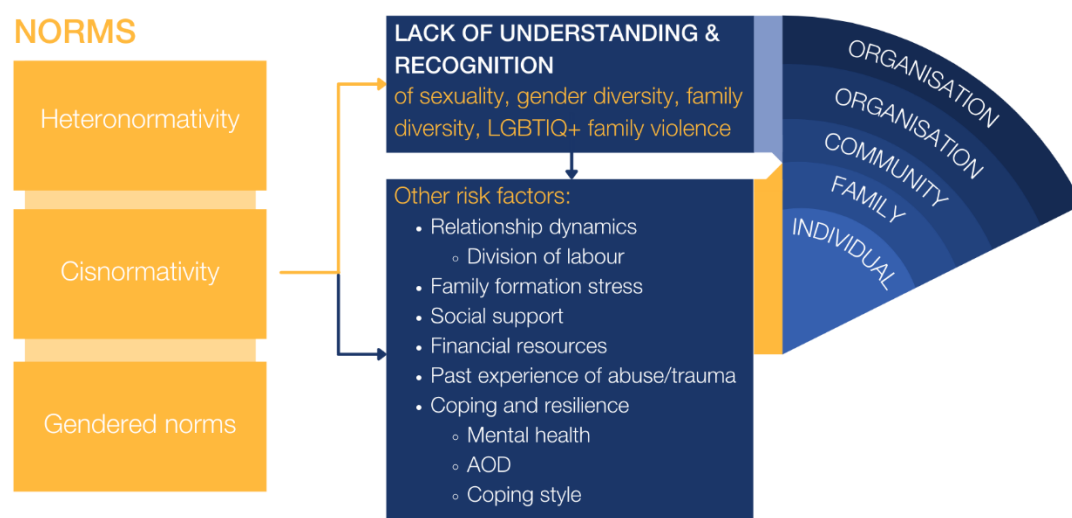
NORMS

Heteronormativity

Cisnormativity

Gendered norms

LACK OF UNDERSTANDING & RECOGNITION
of sexuality, gender diversity, family diversity, LGBTIQ+ family violence

Other risk factors:
- Relationship dynamics
  - Division of labour
- Family formation stress
- Social support
- Financial resources
- Past experience of abuse/trauma
- Coping and resilience
  - Mental health
  - AOD
  - Coping style

ORGANISATION
ORGANISATION
COMMUNITY
FAMILY
INDIVIDUAL